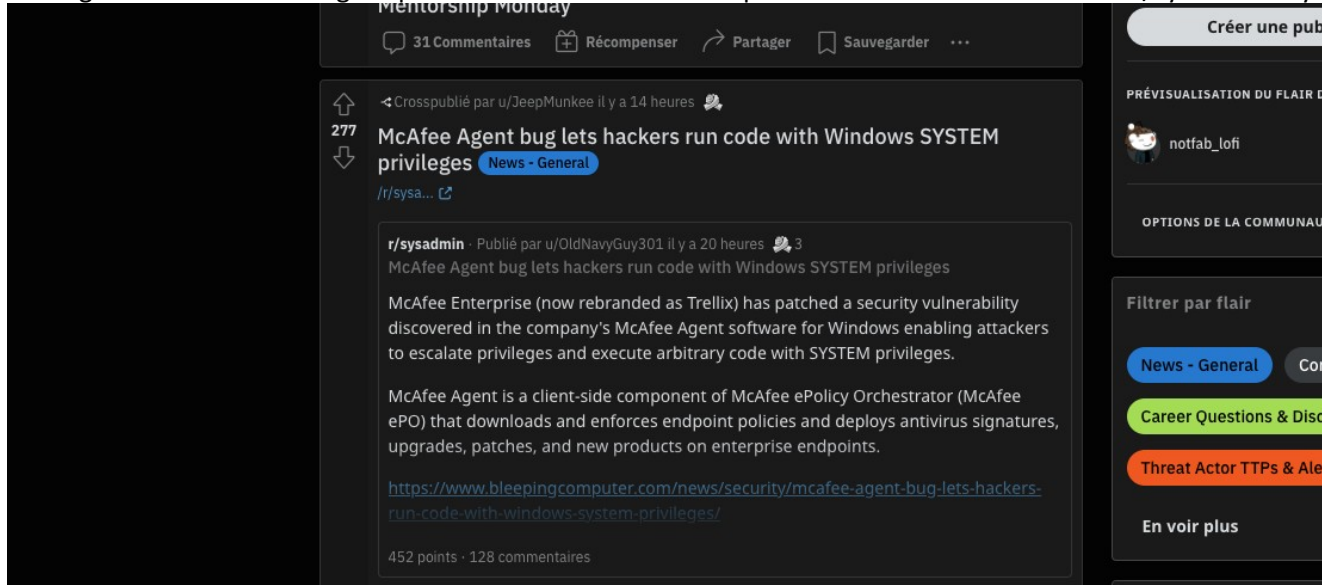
Mentorship Monday

31 Commentaires Récompenser Partager Sauvegarder ···

Crosspublié par u/JeepMunkee il y a 14 heures

277

McAfee Agent bug lets hackers run code with Windows SYSTEM privileges News - General

/r/sysa...

r/sysadmin · Publié par u/OldNavyGuy301 il y a 20 heures 3

McAfee Agent bug lets hackers run code with Windows SYSTEM privileges

McAfee Enterprise (now rebranded as Trellix) has patched a security vulnerability discovered in the company's McAfee Agent software for Windows enabling attackers to escalate privileges and execute arbitrary code with SYSTEM privileges.

McAfee Agent is a client-side component of McAfee ePolicy Orchestrator (McAfee ePO) that downloads and enforces endpoint policies and deploys antivirus signatures, upgrades, patches, and new products on enterprise endpoints.

https://www.bleepingcomputer.com/news/security/mcafee-agent-bug-lets-hackers-run-code-with-windows-system-privileges/

452 points · 128 commentaires

Créer une pub

PRÉVISUALISATION DU FLAIR D

notfab_lofi

OPTIONS DE LA COMMUNAU

Filtrer par flair

News - General

Co

Career Questions & Disc

Threat Actor TTPs & Ale

En voir plus